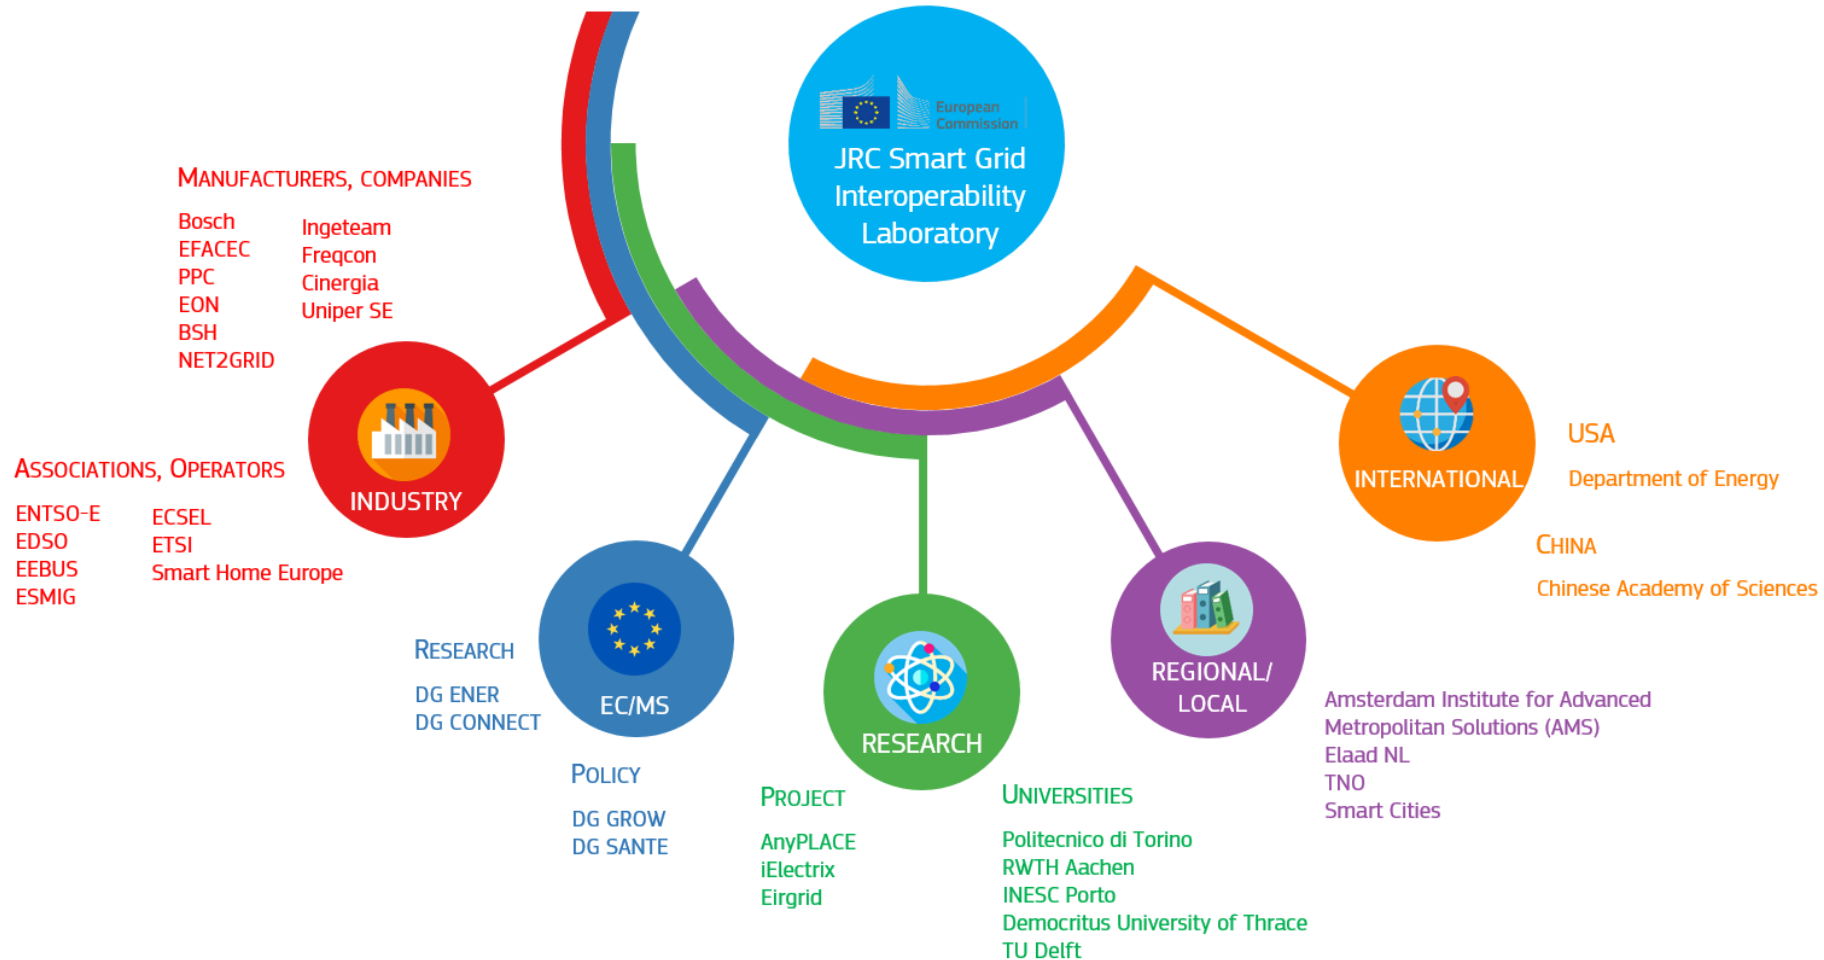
European Commission

JRC Smart Grid Interoperability Laboratory

MANUFACTURERS, COMPANIES

Bosch
EFACEC
PPC
EON
BSH
NET2GRID

Ingeteam
Freqcon
Cinergia
Uniper SE

INDUSTRY

ASSOCIATIONS, OPERATORS

ENTSO-E
EDSO
EEBUS
ESMIG

ECSEL
ETSI
Smart Home Europe

EC/MS

RESEARCH

DG ENER
DG CONNECT

POLICY

DG GROW
DG SANTE

RESEARCH

PROJECT

AnyPLACE
iElectrix
Eirgrid

UNIVERSITIES

Politecnico di Torino
RWTH Aachen
INESC Porto
Democritus University of Thrace
TU Delft

REGIONAL/ LOCAL

Amsterdam Institute for Advanced Metropolitan Solutions (AMS)
Elaad NL
TNO
Smart Cities

INTERNATIONAL

USA

Department of Energy

CHINA

Chinese Academy of Sciences